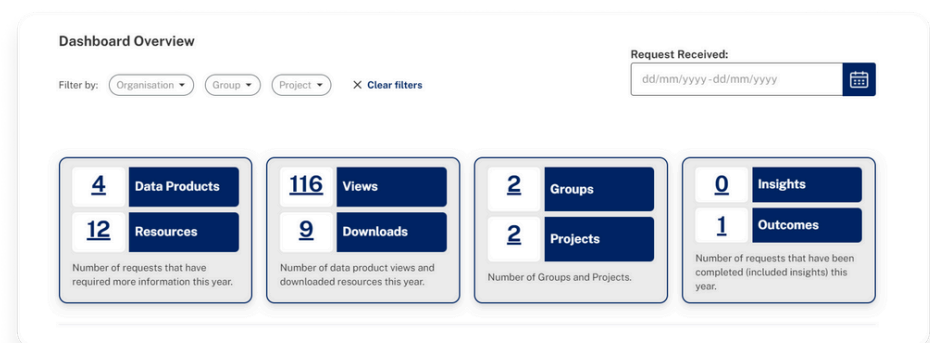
Dashboard Overview

Filter by: Organisation ▾ Group ▾ Project ▾ ✕ Clear filters

Request Received:

dd/mm/yyyy - dd/mm/yyyy

4 Data Products
12 Resources
Number of requests that have required more information this year.

116 Views
9 Downloads
Number of data product views and downloaded resources this year.

2 Groups
2 Projects
Number of Groups and Projects.

0 Insights
1 Outcomes
Number of requests that have been completed (included insights) this year.